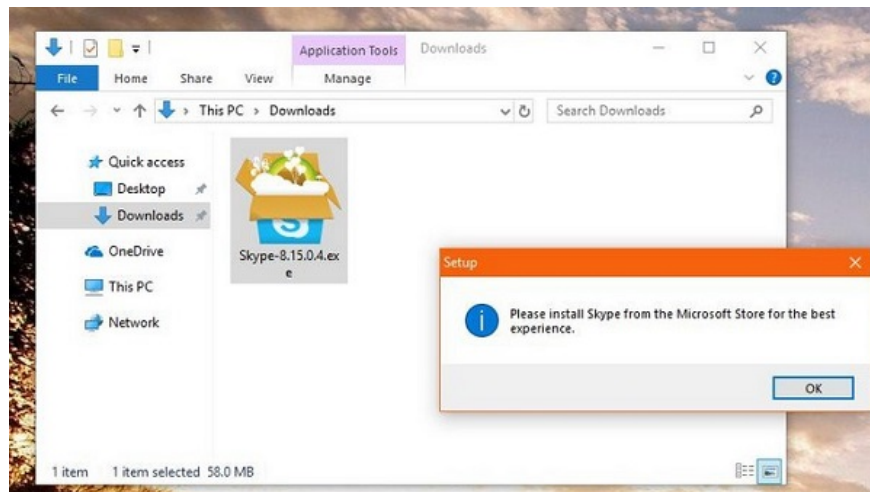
Application Tools

Downloads

File

Home

Share

View

Manage

This PC > Downloads

Search Downloads

Quick access

Desktop

Downloads

OneDrive

This PC

Network

Skype-8.15.0.4.exe

Setup

Please install Skype from the Microsoft Store for the best experience.

OK

1 item

1 item selected 58.0 MB